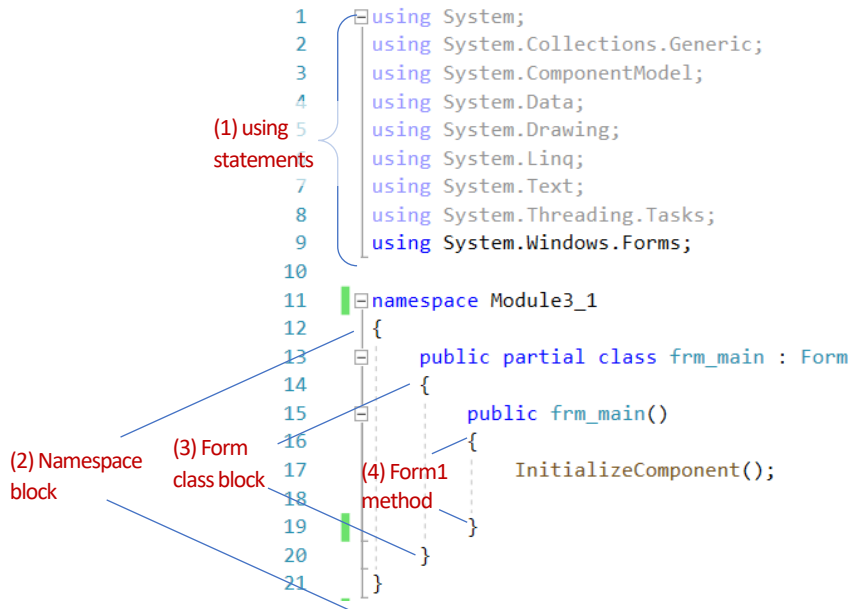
1 using System;
2 using System.Collections.Generic;
3 using System.ComponentModel;
4 using System.Data;
5 using System.Drawing;
6 using System.Linq;
7 using System.Text;
8 using System.Threading.Tasks;
9 using System.Windows.Forms;
10
11 namespace Module3_1
12 {
13 public partial class frm_main : Form
14 {
15 public frm_main()
16 {
17 InitializeComponent();
18 }
19 }
20 }
21 }

(1) using statements

(2) Namespace block

(3) Form class block

(4) Form1 method